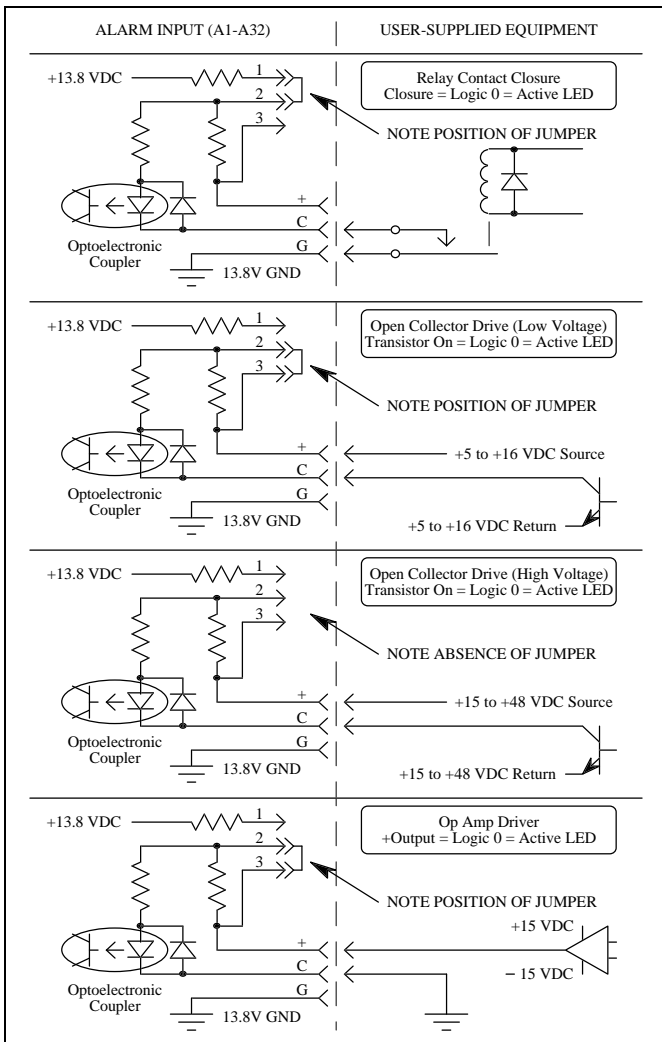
ALARM INPUT (A1-A32)

USER-SUPPLIED EQUIPMENT

+13.8 VDC

1

2

3

Relay Contact Closure
Closure = Logic 0 = Active LED

NOTE POSITION OF JUMPER

+

C

G

Optoelectronic Coupler

13.8V GND

+13.8 VDC

1

2

3

Open Collector Drive (Low Voltage)
Transistor On = Logic 0 = Active LED

NOTE POSITION OF JUMPER

+

C

G

+5 to +16 VDC Source

Optoelectronic Coupler

13.8V GND

+5 to +16 VDC Return

+13.8 VDC

1

2

3

Open Collector Drive (High Voltage)
Transistor On = Logic 0 = Active LED

NOTE ABSENCE OF JUMPER

+

C

G

+15 to +48 VDC Source

Optoelectronic Coupler

13.8V GND

+15 to +48 VDC Return

+13.8 VDC

1

2

3

Op Amp Driver
+Output = Logic 0 = Active LED

NOTE POSITION OF JUMPER

+15 VDC

+

C

G

− 15 VDC

Optoelectronic Coupler

13.8V GND